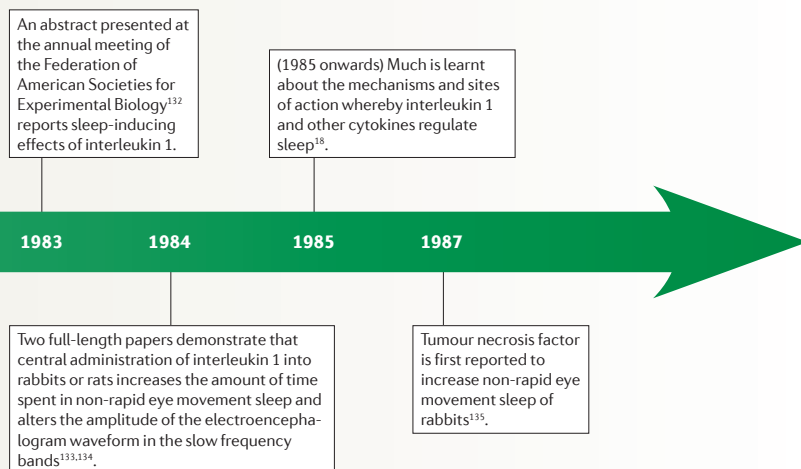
An abstract presented at the annual meeting of the Federation of American Societies for Experimental Biology$^{132}$ reports sleep-inducing effects of interleukin 1.

(1985 onwards) Much is learnt about the mechanisms and sites of action whereby interleukin 1 and other cytokines regulate sleep$^{18}$.

1983

1984

1985

1987

Two full-length papers demonstrate that central administration of interleukin 1 into rabbits or rats increases the amount of time spent in non-rapid eye movement sleep and alters the amplitude of the electroencephalogram waveform in the slow frequency bands$^{133,134}$.

Tumour necrosis factor is first reported to increase non-rapid eye movement sleep of rabbits$^{135}$.